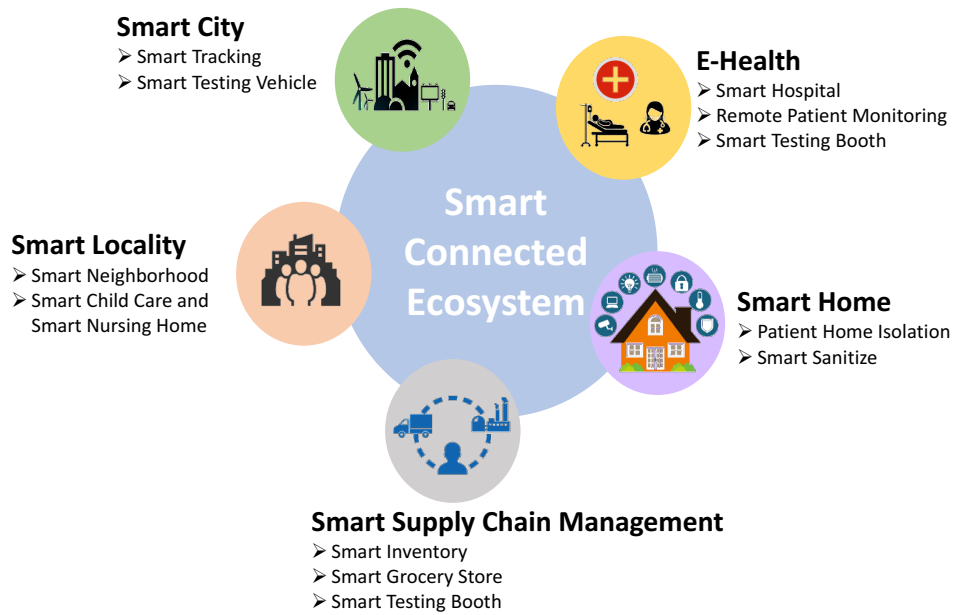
Smart City
➢ Smart Tracking
➢ Smart Testing Vehicle

E-Health
➢ Smart Hospital
➢ Remote Patient Monitoring
➢ Smart Testing Booth

Smart Connected Ecosystem

Smart Locality
➢ Smart Neighborhood
➢ Smart Child Care and Smart Nursing Home

Smart Home
➢ Patient Home Isolation
➢ Smart Sanitize

Smart Supply Chain Management
➢ Smart Inventory
➢ Smart Grocery Store
➢ Smart Testing Booth